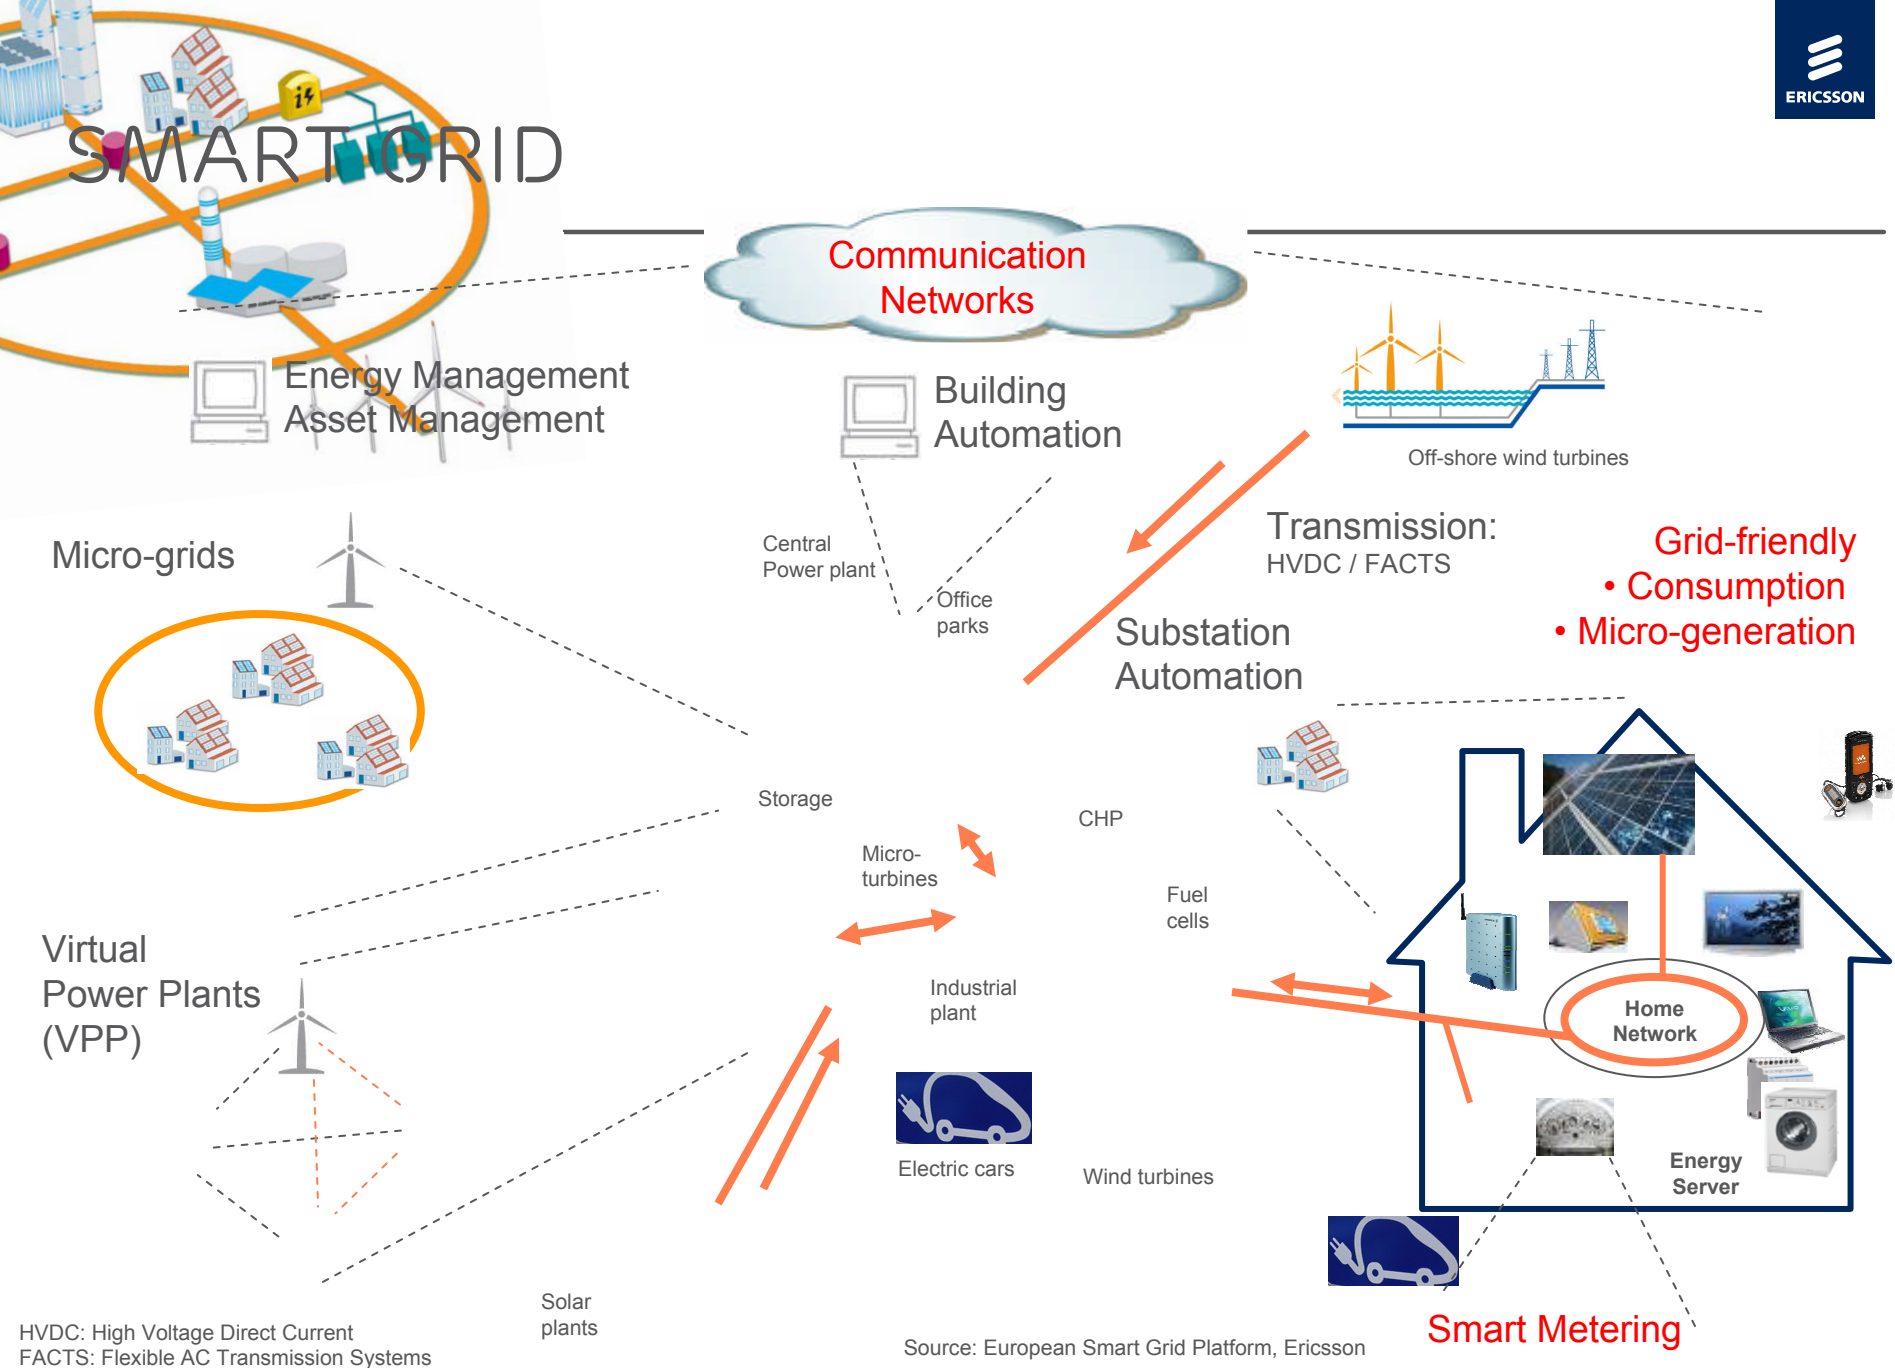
ERICSSON

SMART GRID

Communication Networks

Energy Management
Asset Management

Building Automation

Off-shore wind turbines

Micro-grids

Central Power plant

Office parks

Transmission:
HVDC / FACTS

Grid-friendly
• Consumption
• Micro-generation

Substation Automation

Storage

CHP

Micro-turbines

Fuel cells

Virtual Power Plants (VPP)

Industrial plant

Home Network

Electric cars

Wind turbines

Energy Server

Solar plants

HVDC: High Voltage Direct Current
FACTS: Flexible AC Transmission Systems

Source: European Smart Grid Platform, Ericsson

Smart Metering